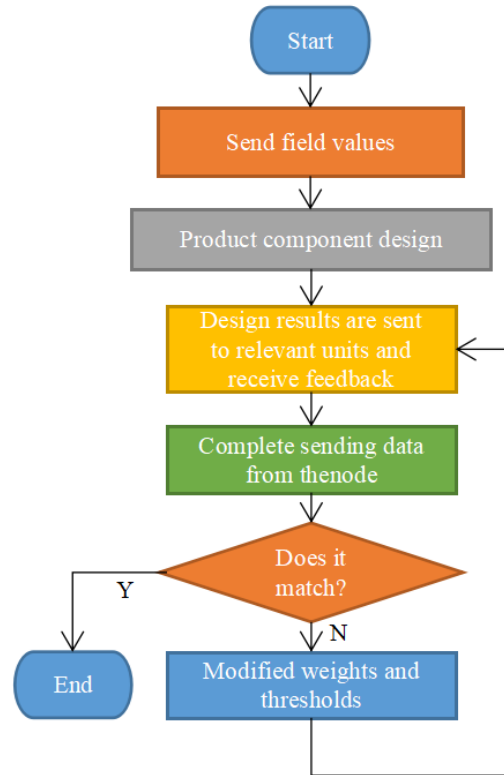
Start

Send field values

Product component design

Design results are sent to relevant units and receive feedback

Complete sending data from thenode

Does it match?

Y

N

End

Modified weights and thresholds